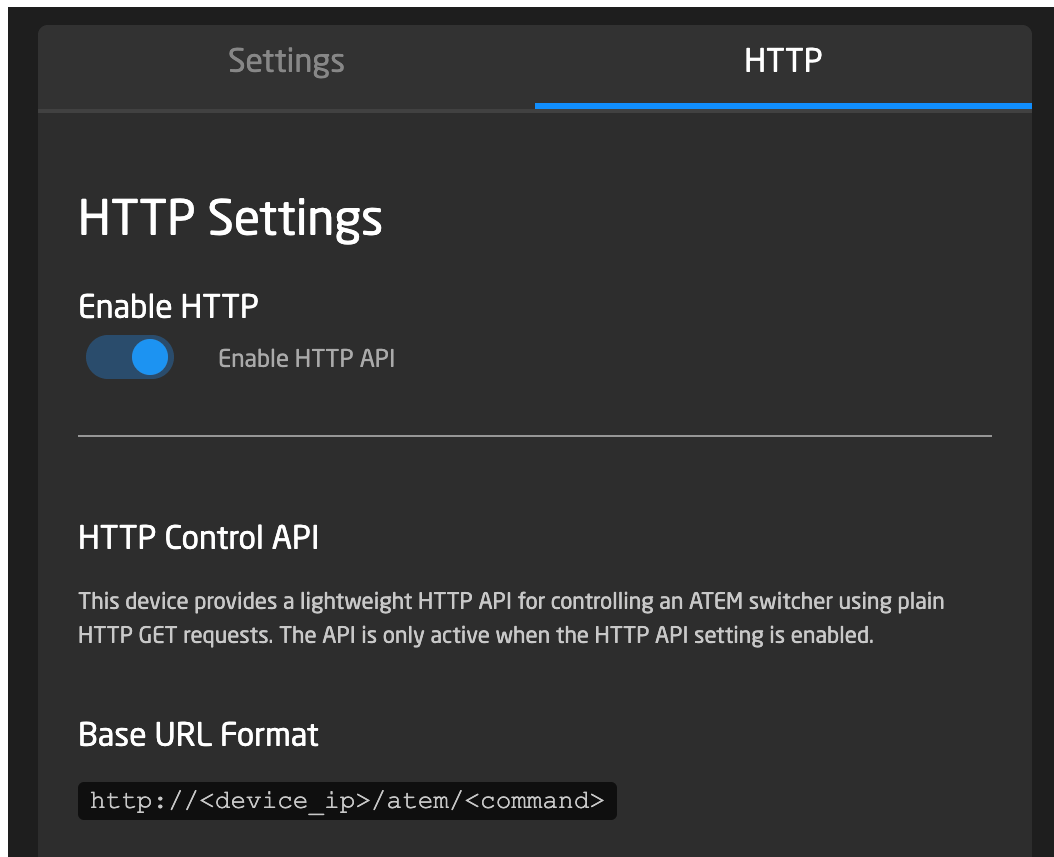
Settings
HTTP

HTTP Settings

Enable HTTP

Enable HTTP API

HTTP Control API

This device provides a lightweight HTTP API for controlling an ATEM switcher using plain HTTP GET requests. The API is only active when the HTTP API setting is enabled.

Base URL Format

http://<device_ip>/atem/<command>